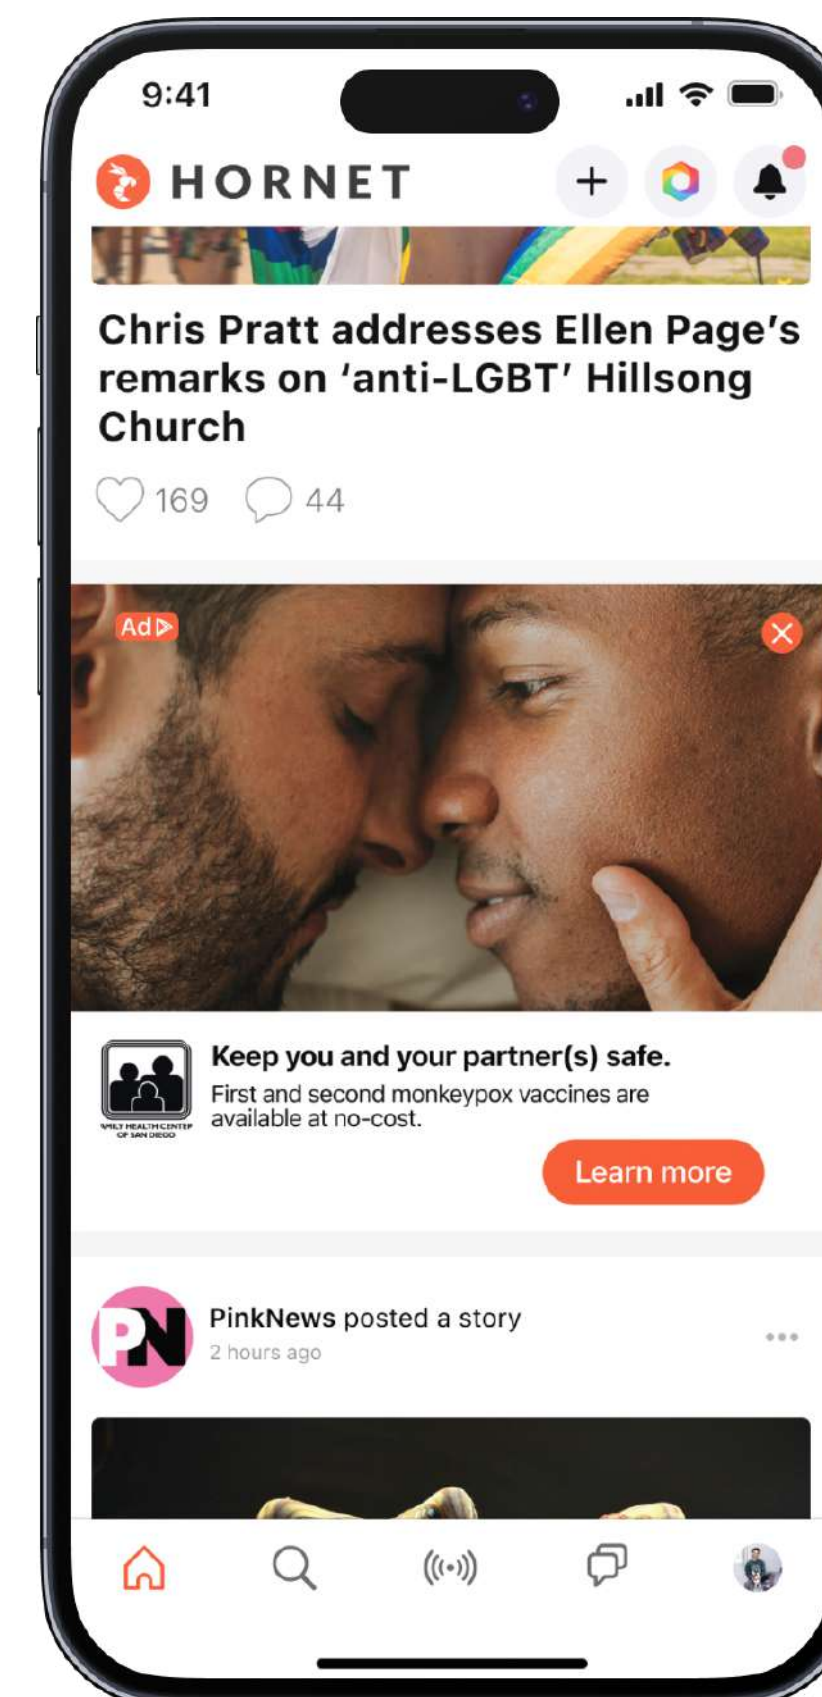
9:41

HORNET

+

Chris Pratt addresses Ellen Page's remarks on 'anti-LGBT' Hillsong Church

169 44

Ad

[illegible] HEALTH CENTER OF SAN DIEGO

Keep you and your partner(s) safe.

First and second monkeypox vaccines are available at no-cost.

Learn more

PN

PinkNews posted a story

2 hours ago